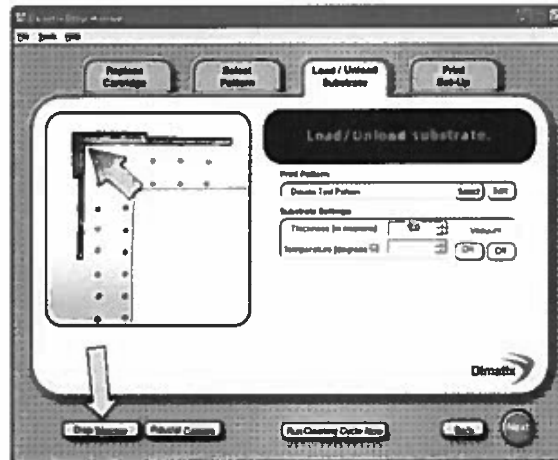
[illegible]

File Tools Help

Replace Cartridge

Select Pattern

Load / Unload Substrate

Print Set-Up

Load/Unload substrate.

Print Pattern

Dimatix Test Pattern

Select

Edit

Substrate Settings

Thickness (in microns)

Temperature (degrees C)

Vacuum

On

Off

Dimatix

Drop Watcher

Fiducial Camera

Run Cleaning Cycle Now

Back

Next